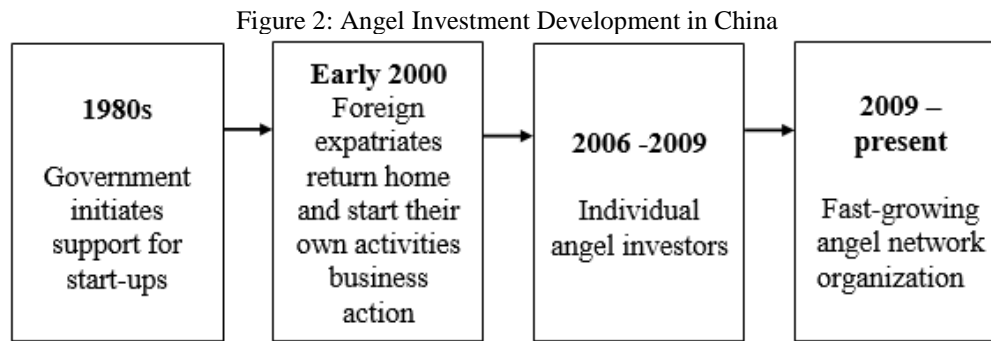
Figure 2: Angel Investment Development in China

1980s

Government initiates support for start-ups

Early 2000
Foreign expatriates return home and start their own activities business action

2006 -2009

Individual angel investors

2009 – present

Fast-growing angel network organization